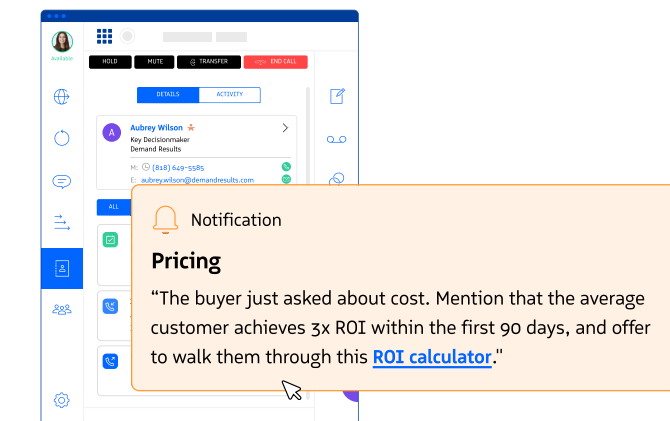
Available

HOLD MUTE TRANSFER END CALL

DETAILS ACTIVITY

A Aubrey Wilson
Key Decisionmaker
Demand Results

M: (818) 649-5585
E: aubrey.wilson@demandresults.com

ALL

Notification

Pricing

“The buyer just asked about cost. Mention that the average customer achieves 3x ROI within the first 90 days, and offer to walk them through this ROI calculator."